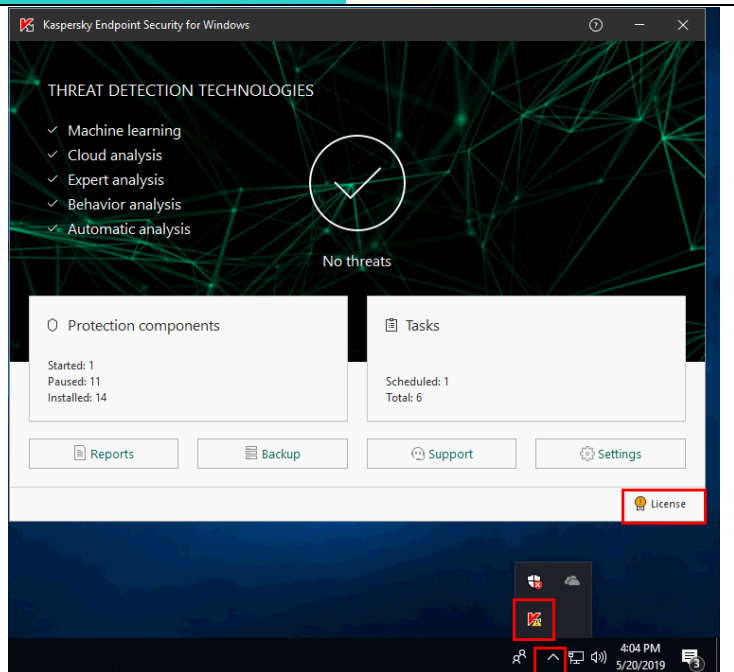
Kaspersky Endpoint Security for Windows

? ✕

THREAT DETECTION TECHNOLOGIES

✓ Machine learning
✓ Cloud analysis
✓ Expert analysis
✓ Behavior analysis
✓ Automatic analysis

No threats

Protection components

Started: 1
Paused: 11
Installed: 14

Tasks

Scheduled: 1
Total: 6

Reports

Backup

Support

Settings

License

4:04 PM
5/20/2019

3